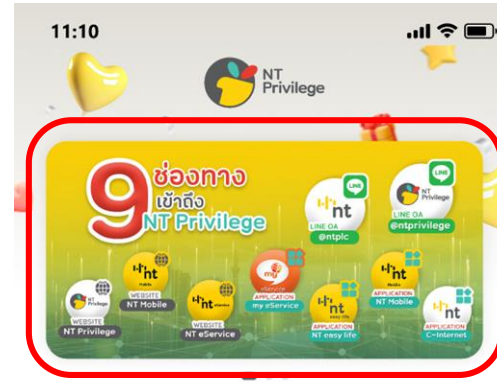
11:10

NT Privilege

9 ช่องทาง เข้าถึง NT Privilege

LINE nt LINE OA @ntplc

LINE NT Privilege LINE OA @ntprivilege

NT Privilege WEBSITE NT Privilege

nt Mobile WEBSITE NT Mobile

nt eService WEBSITE NT eService

my eService APPLICATION my eService

nt easy life APPLICATION NT easy life

nt Mobile APPLICATION NT Mobile

nt APPLICATION C-Internet